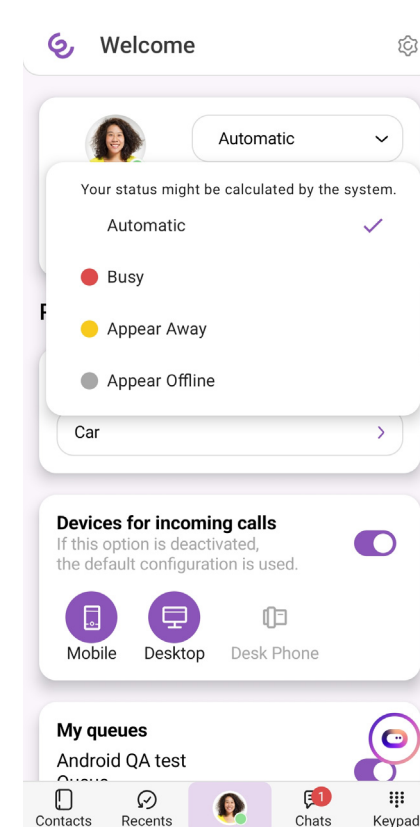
Welcome

Automatic

Your status might be calculated by the system.

Automatic

Busy

Appear Away

Appear Offline

Car

Devices for incoming calls

If this option is deactivated, the default configuration is used.

Mobile

Desktop

Desk Phone

My queues

Android QA test Queue

Contacts

Recents

1

Chats

Keypad